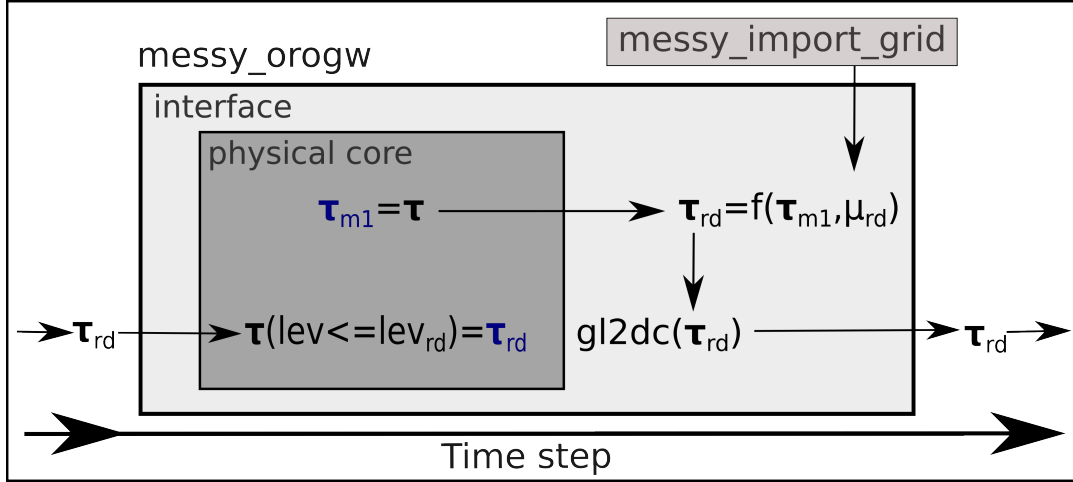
messy_orogw

messy_import_grid

interface

physical core

$\boldsymbol{\tau}_{m1}=\boldsymbol{\tau}$

$\boldsymbol{\tau}_{rd}=f(\boldsymbol{\tau}_{m1},\mu_{rd})$

$\boldsymbol{\tau}_{rd}$

$\boldsymbol{\tau}(lev<=lev_{rd})=\boldsymbol{\tau}_{rd}$

gl2dc($\boldsymbol{\tau}_{rd}$)

$\boldsymbol{\tau}_{rd}$

Time step